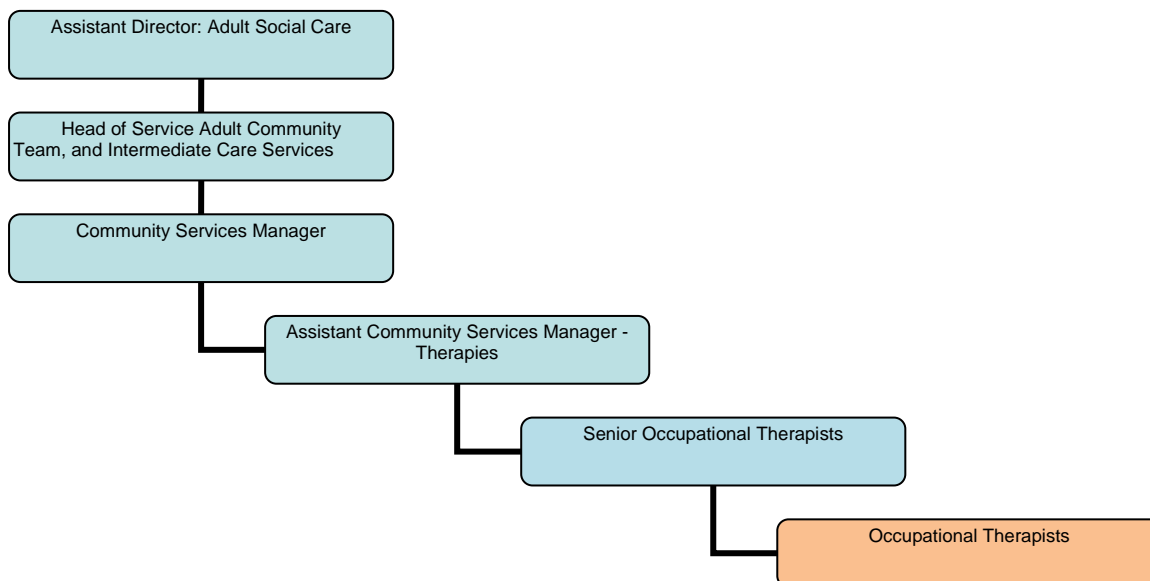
Assistant Director: Adult Social Care

Head of Service Adult Community Team, and Intermediate Care Services

Community Services Manager

Assistant Community Services Manager - Therapies

Senior Occupational Therapists

Occupational Therapists